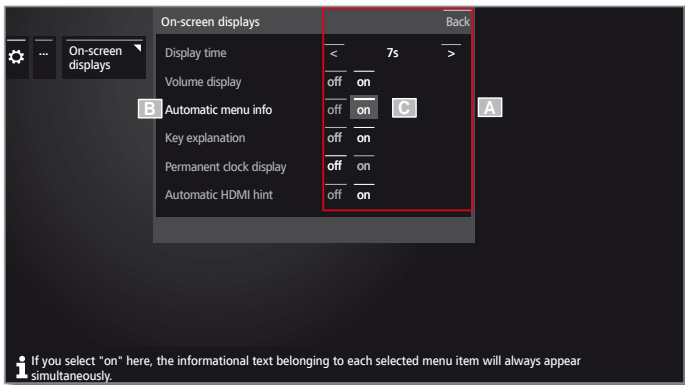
... On-screen displays

On-screen displays Back

Display time < 7s >

Volume display off on

B Automatic menu info off on C A

Key explanation off on

Permanent clock display off on

Automatic HDMI hint off on

If you select "on" here, the informational text belonging to each selected menu item will always appear simultaneously.